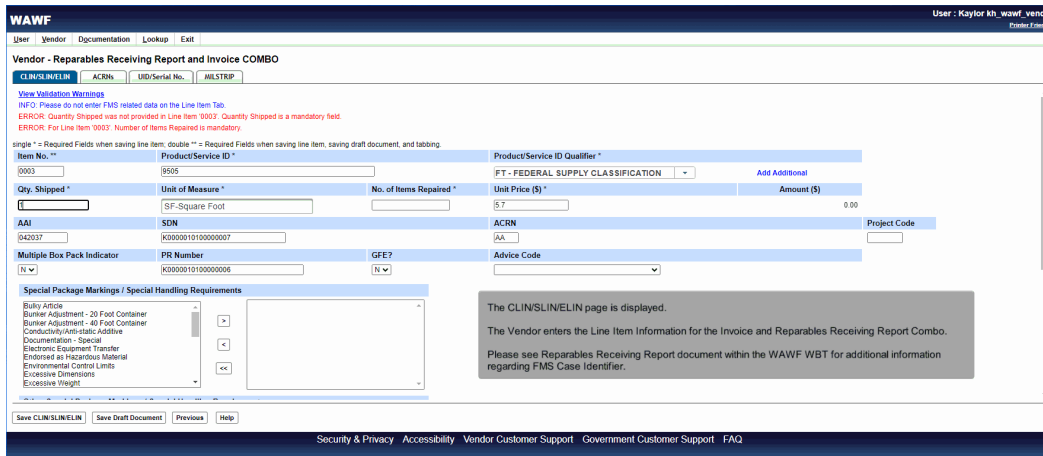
WAWF

User : Kaylor kh_wawf_vend

Printer Frien

User Vendor Documentation Lookup Exit

Vendor - Reparables Receiving Report and Invoice COMBO

CLIN/SLIN/ELIN ACRNs UID/Serial No. MILSTRIP

View Validation Warnings

INFO: Please do not enter FMS related data on the Line Item Tab.

ERROR: Quantity Shipped was not provided in Line Item '0003'. Quantity Shipped is a mandatory field.

ERROR: For Line Item '0003': Number of Items Repaired is mandatory.

single * = Required Fields when saving line item, double ** = Required Fields when saving line item, saving draft document, and tabbing.

| Item No. ** | Product/Service ID * | | Product/Service ID Qualifier * | |
|---|---|---|---|---|
| 0003 | 9505 | | FT - FEDERAL SUPPLY CLASSIFICATION | Add Additional |
| Qty. Shipped * | Unit of Measure * | No. of Items Repaired * | Unit Price ($) * | Amount ($) |
| 1 | SF-Square Foot | | 5.7 | 0.00 |
| AAI | SDN | | ACRN | Project Code |
| 042037 | K0000010100000007 | | AA | |
| Multiple Box Pack Indicator | PR Number | GFE? | Advice Code | |
| N | K0000010100000006 | N | | |

Special Package Markings / Special Handling Requirements

Bulky Article
Bunker Adjustment - 20 Foot Container
Bunker Adjustment - 40 Foot Container
Conductivity/Anti-static Additive
Documentation - Special
Electronic Equipment Transfer
Endorsed as Hazardous Material
Environmental Control Limits
Excessive Dimensions
Excessive Weight

>
<
<<

The CLIN/SLIN/ELIN page is displayed.

The Vendor enters the Line Item Information for the Invoice and Reparables Receiving Report Combo.

Please see Reparables Receiving Report document within the WAWF WBT for additional information regarding FMS Case Identifier.

Save CLIN/SLIN/ELIN Save Draft Document Previous Help

Security & Privacy Accessibility Vendor Customer Support Government Customer Support FAQ